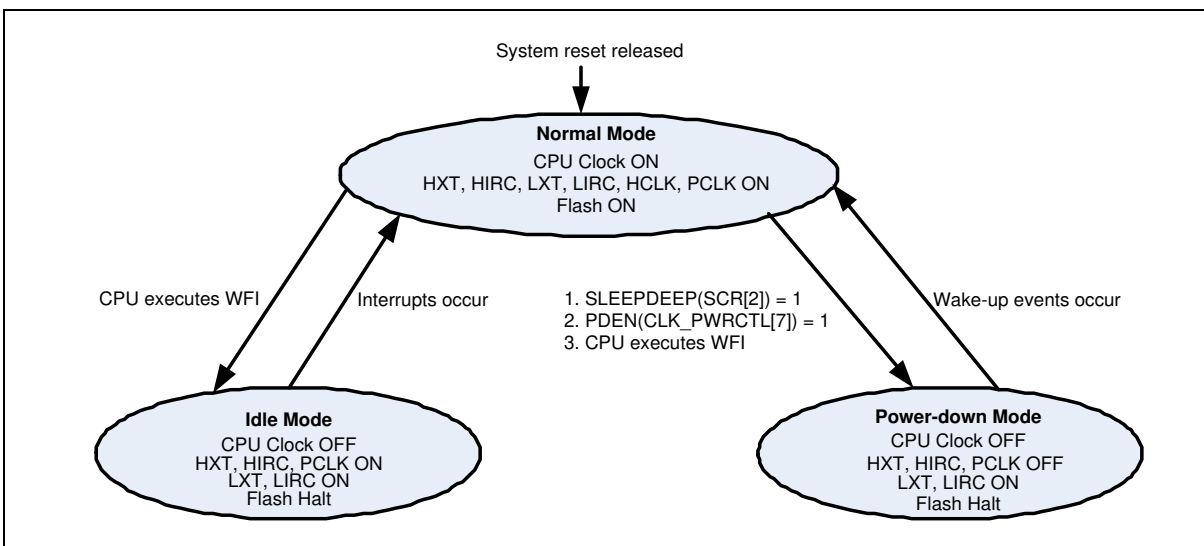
System reset released

Normal Mode
CPU Clock ON
HXT, HIRC, LXT, LIRC, HCLK, PCLK ON
Flash ON

CPU executes WFI

Interrupts occur

1. SLEEPDEEP(SCR[2]) = 1
2. PDEN(CLK_PWRCTL[7]) = 1
3. CPU executes WFI

Wake-up events occur

Idle Mode
CPU Clock OFF
HXT, HIRC, PCLK ON
LXT, LIRC ON
Flash Halt

Power-down Mode
CPU Clock OFF
HXT, HIRC, PCLK OFF
LXT, LIRC ON
Flash Halt